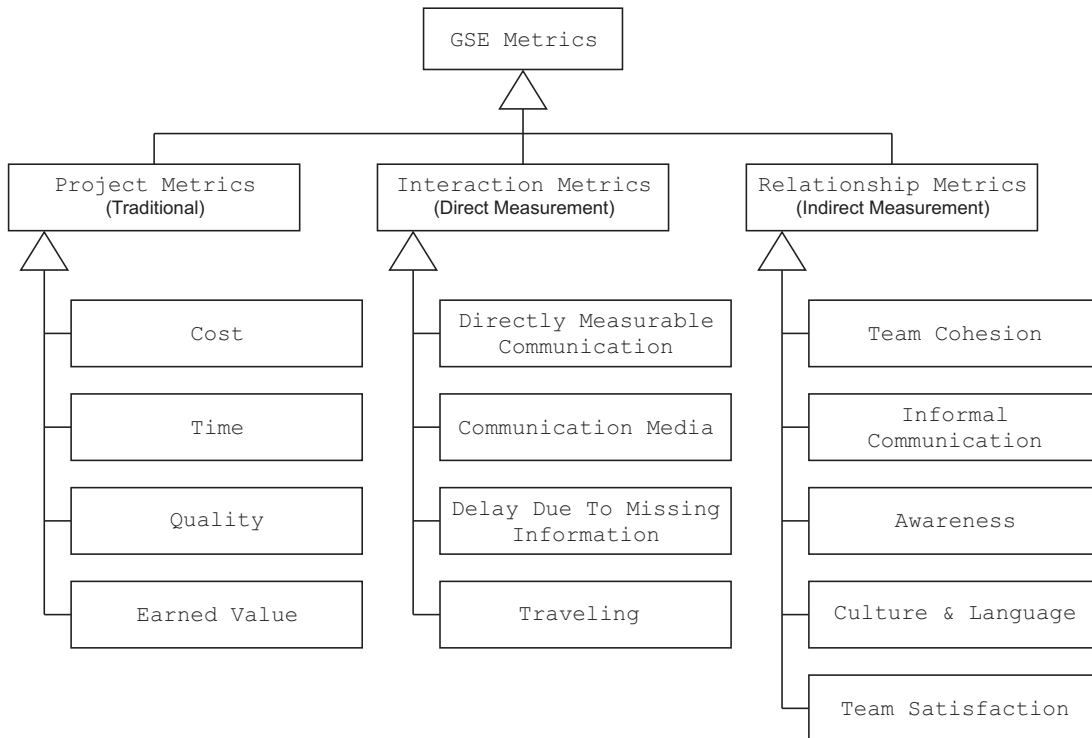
GSE Metrics

Project Metrics
(Traditional)

Cost

Time

Quality

Earned Value

Interaction Metrics
(Direct Measurement)

Directly Measurable Communication

Communication Media

Delay Due To Missing Information

Traveling

Relationship Metrics
(Indirect Measurement)

Team Cohesion

Informal Communication

Awareness

Culture & Language

Team Satisfaction